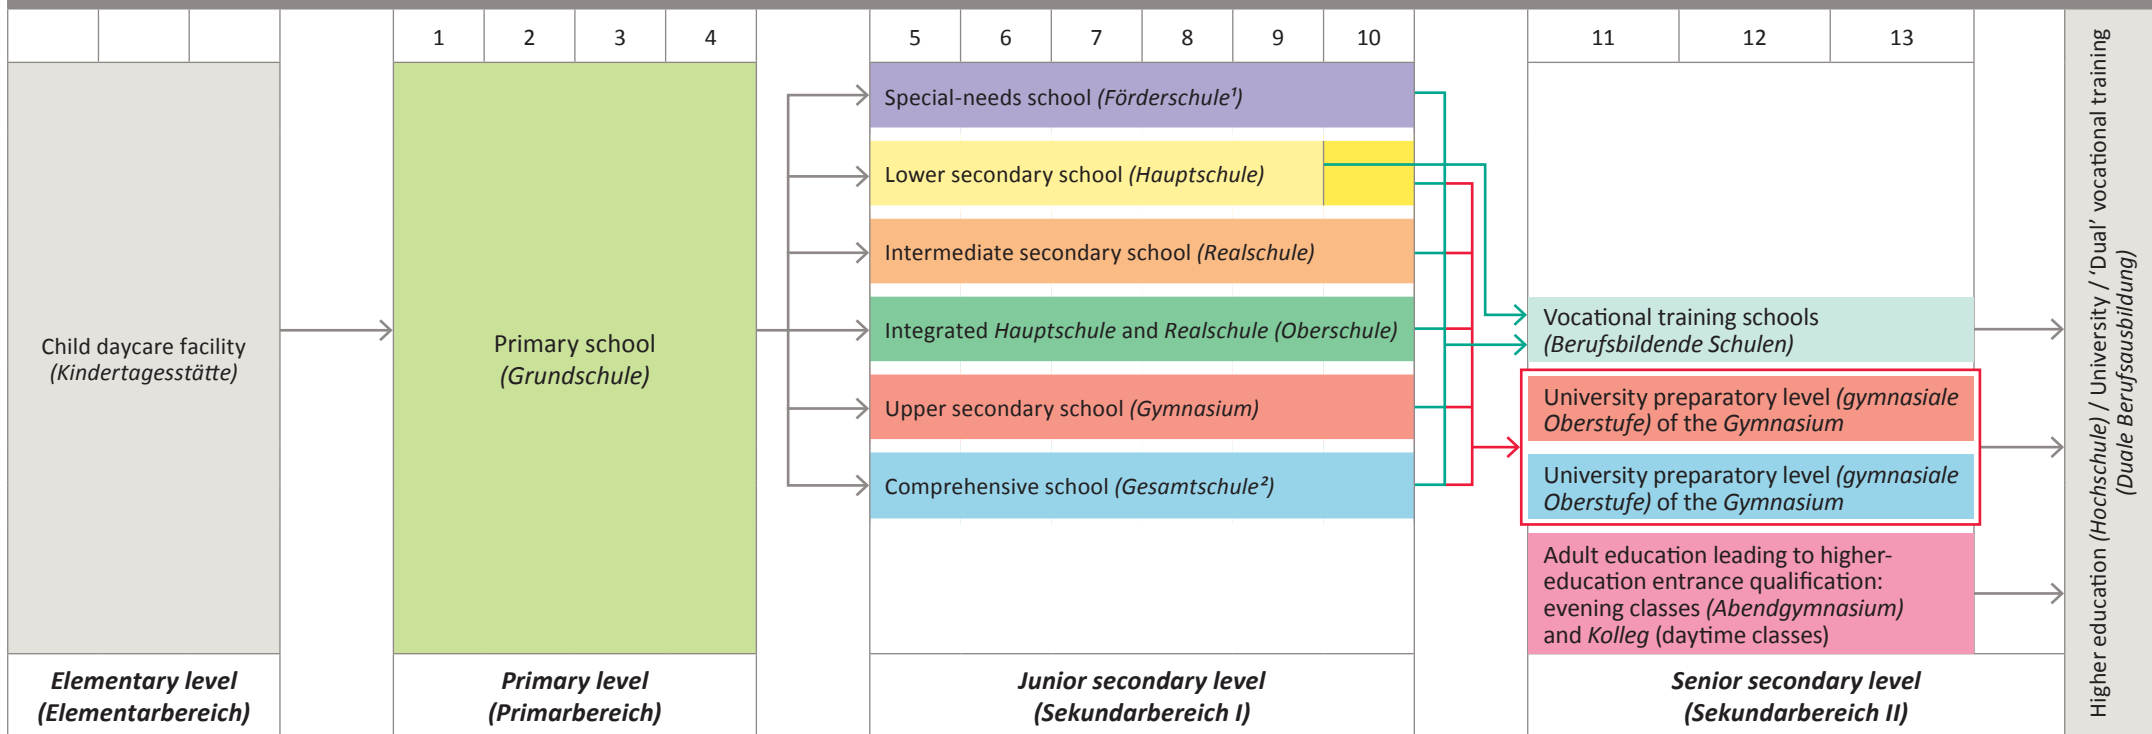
1 2 3 4

5 6 7 8 9 10

11 12 13

Child daycare facility (Kindertagesstätte)

Primary school (Grundschule)

Special-needs school (Förderschule$^1$)

Lower secondary school (Hauptschule)

Intermediate secondary school (Realschule)

Integrated Hauptschule and Realschule (Oberschule)

Upper secondary school (Gymnasium)

Comprehensive school (Gesamtschule$^2$)

Vocational training schools (Berufsbildende Schulen)

University preparatory level (gymnasiale Oberstufe) of the Gymnasium

University preparatory level (gymnasiale Oberstufe) of the Gymnasium

Adult education leading to higher-education entrance qualification: evening classes (Abendgymnasium) and Kolleg (daytime classes)

Higher education (Hochschule) / University / 'Dual' vocational training (Duale Berufsausbildung)

Elementary level (Elementarbereich)

Primary level (Primarbereich)

Junior secondary level (Sekundarbereich I)

Senior secondary level (Sekundarbereich II)